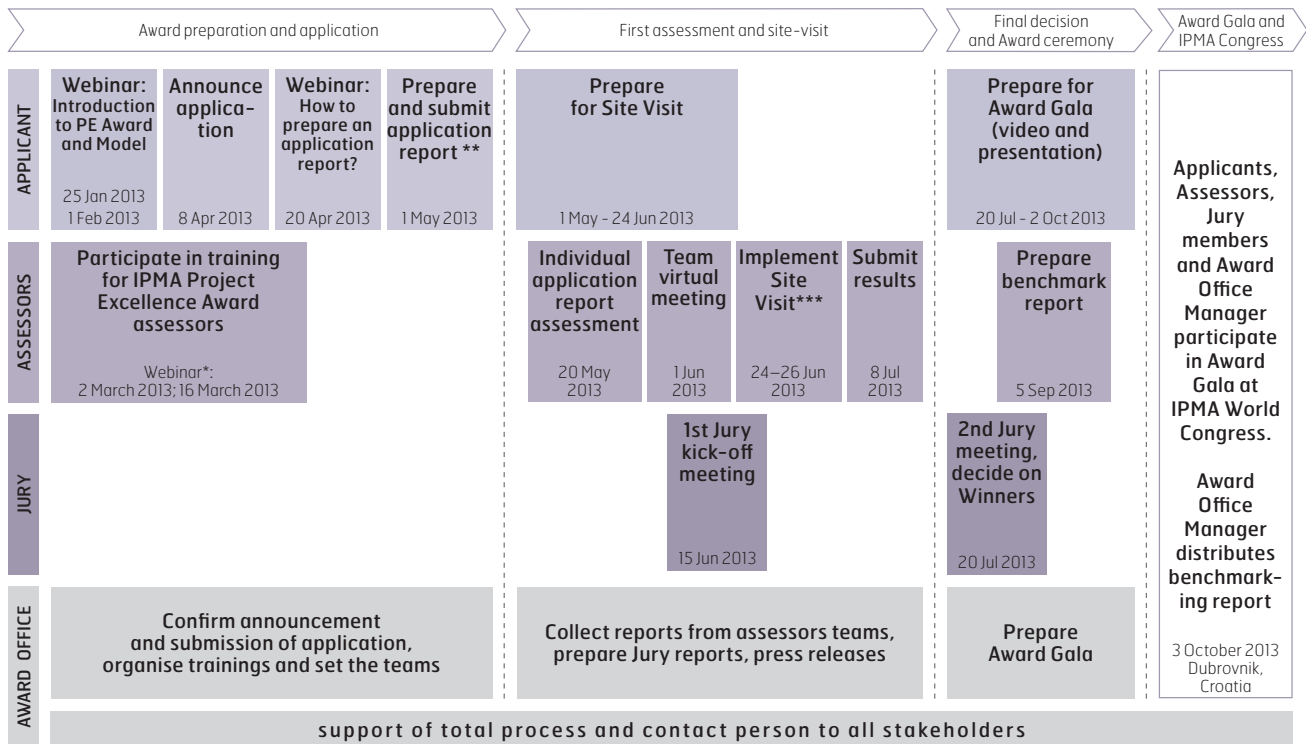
Award preparation and application

First assessment and site-visit

Final decision and Award ceremony

Award Gala and IPMA Congress

APPLICANT

Webinar: Introduction to PE Award and Model
25 Jan 2013
1 Feb 2013

Announce application
8 Apr 2013

Webinar: How to prepare an application report?
20 Apr 2013

Prepare and submit application report **
1 May 2013

Prepare for Site Visit
1 May - 24 Jun 2013

Prepare for Award Gala (video and presentation)
20 Jul - 2 Oct 2013

ASSESSORS

Participate in training for IPMA Project Excellence Award assessors
Webinar*: 2 March 2013; 16 March 2013

Individual application report assessment
20 May 2013

Team virtual meeting
1 Jun 2013

Implement Site Visit***
24–26 Jun 2013

Submit results
8 Jul 2013

Prepare benchmark report
5 Sep 2013

JURY

1st Jury kick-off meeting
15 Jun 2013

2nd Jury meeting, decide on Winners
20 Jul 2013

Applicants, Assessors, Jury members and Award Office Manager participate in Award Gala at IPMA World Congress.

Award Office Manager distributes benchmarking report

3 October 2013
Dubrovnik, Croatia

AWARD OFFICE

Confirm announcement and submission of application, organise trainings and set the teams

Collect reports from assessors teams, prepare Jury reports, press releases

Prepare Award Gala

support of total process and contact person to all stakeholders